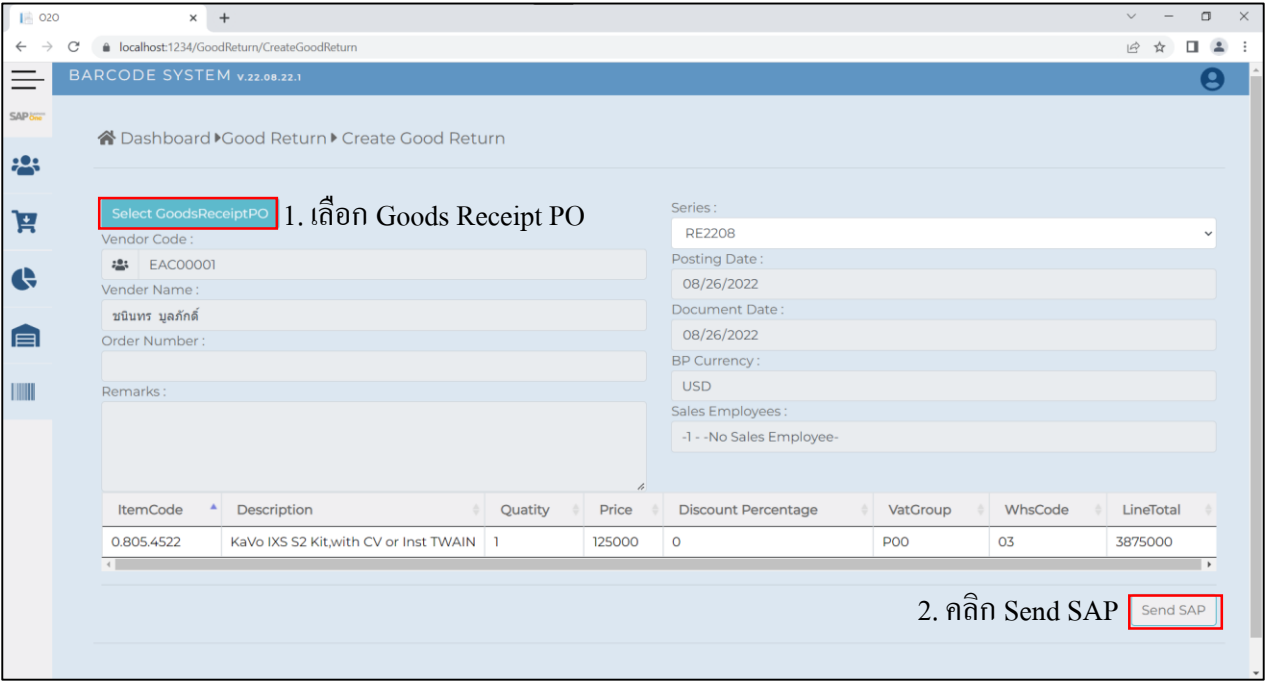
O2O
localhost:1234/GoodReturn/CreateGoodReturn

BARCODE SYSTEM v.22.08.22.1

SAP

Dashboard ▸ Good Return ▸ Create Good Return

Select GoodsReceiptPO 1. เลือก Goods Receipt PO

Vendor Code :
EAC00001
Vender Name :
ชนินทร บูลภักดิ์
Order Number :
Remarks :

Series :
RE2208
Posting Date :
08/26/2022
Document Date :
08/26/2022
BP Currency :
USD
Sales Employees :
-1 - -No Sales Employee-

| ItemCode | Description | Quatity | Price | Discount Percentage | VatGroup | WhsCode | LineTotal |
|---|---|---|---|---|---|---|---|
| 0.805.4522 | KaVo IXS S2 Kit,with CV or Inst TWAIN | 1 | 125000 | 0 | P00 | 03 | 3875000 |

2. คลิก Send SAP Send SAP